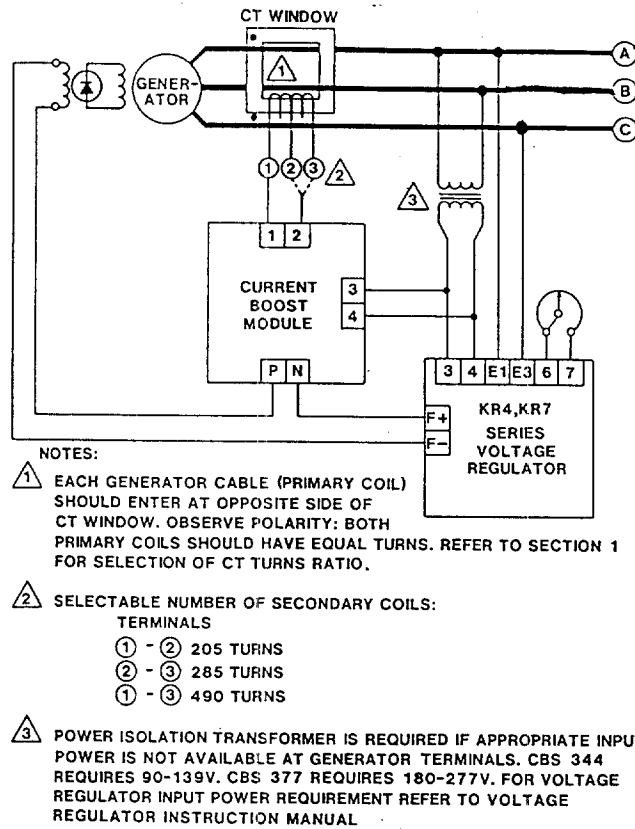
CT WINDOW

1

A

B

C

GENERATOR

1 2 3

2

3

1 2

CURRENT BOOST MODULE

3

4

P N

3 4 E1 E3 6 7

F+

F−

KR4,KR7 SERIES VOLTAGE REGULATOR

NOTES:

1 EACH GENERATOR CABLE (PRIMARY COIL) SHOULD ENTER AT OPPOSITE SIDE OF CT WINDOW. OBSERVE POLARITY: BOTH PRIMARY COILS SHOULD HAVE EQUAL TURNS. REFER TO SECTION 1 FOR SELECTION OF CT TURNS RATIO.

2 SELECTABLE NUMBER OF SECONDARY COILS:
TERMINALS
1 - 2 205 TURNS
2 - 3 285 TURNS
1 - 3 490 TURNS

3 POWER ISOLATION TRANSFORMER IS REQUIRED IF APPROPRIATE INPU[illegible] POWER IS NOT AVAILABLE AT GENERATOR TERMINALS. CBS 344 REQUIRES 90-139V. CBS 377 REQUIRES 180-277V. FOR VOLTAGE REGULATOR INPUT POWER REQUIREMENT REFER TO VOLTAGE REGULATOR INSTRUCTION MANUAL